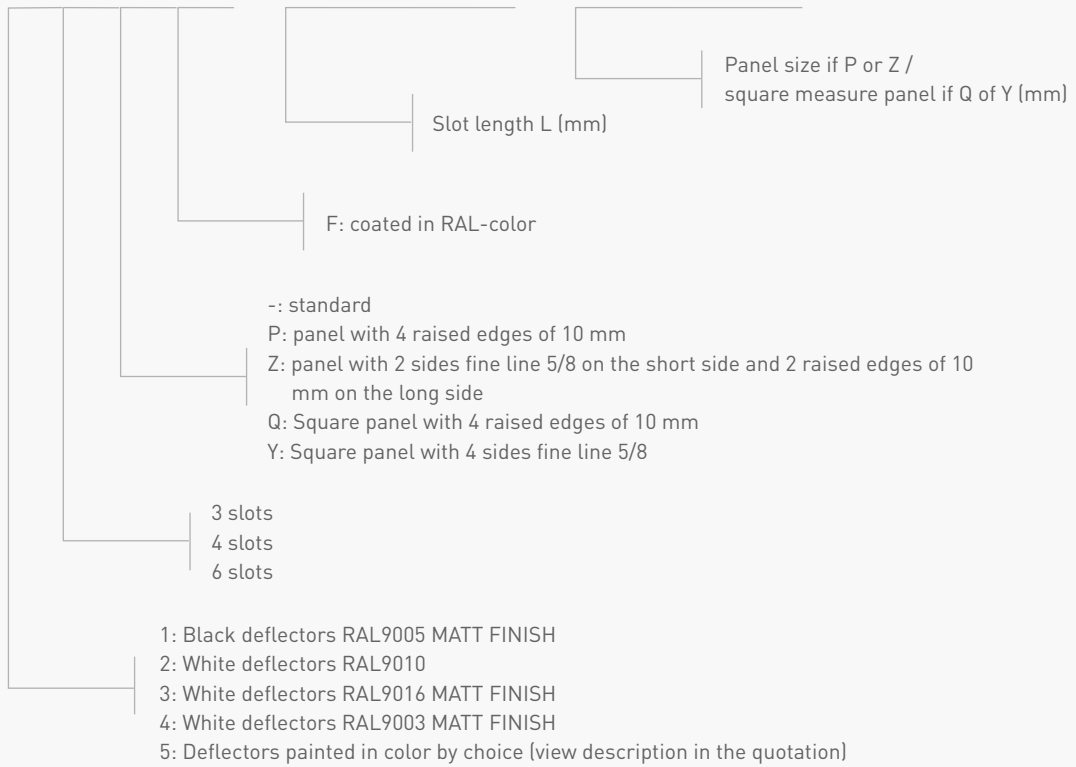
Panel size if P or Z /
square measure panel if Q of Y (mm)

Slot length L (mm)

F: coated in RAL-color

-: standard
P: panel with 4 raised edges of 10 mm
Z: panel with 2 sides fine line 5/8 on the short side and 2 raised edges of 10 mm on the long side
Q: Square panel with 4 raised edges of 10 mm
Y: Square panel with 4 sides fine line 5/8

3 slots
4 slots
6 slots

1: Black deflectors RAL9005 MATT FINISH
2: White deflectors RAL9010
3: White deflectors RAL9016 MATT FINISH
4: White deflectors RAL9003 MATT FINISH
5: Deflectors painted in color by choice (view description in the quotation)